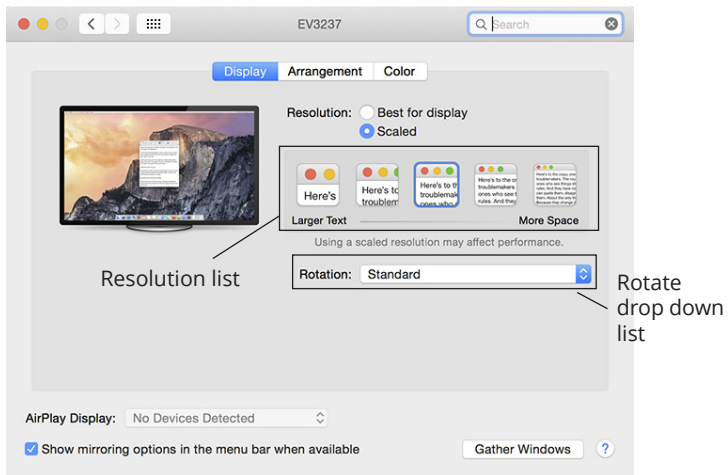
EV3237

Search

Display Arrangement Color

Resolution: Best for display
Scaled

Here's

Here's to troublem

Here's to th troublemak ones who

Here's to the c troublemakers ones who see t rules. And they

Here's to the crazy ones troublemakers. the round ones who see things differe rules. And they have no can quote them, disagree

Larger Text

More Space

Using a scaled resolution may affect performance.

Resolution list

Rotation: Standard

Rotate drop down list

AirPlay Display: No Devices Detected

Show mirroring options in the menu bar when available

Gather Windows

?